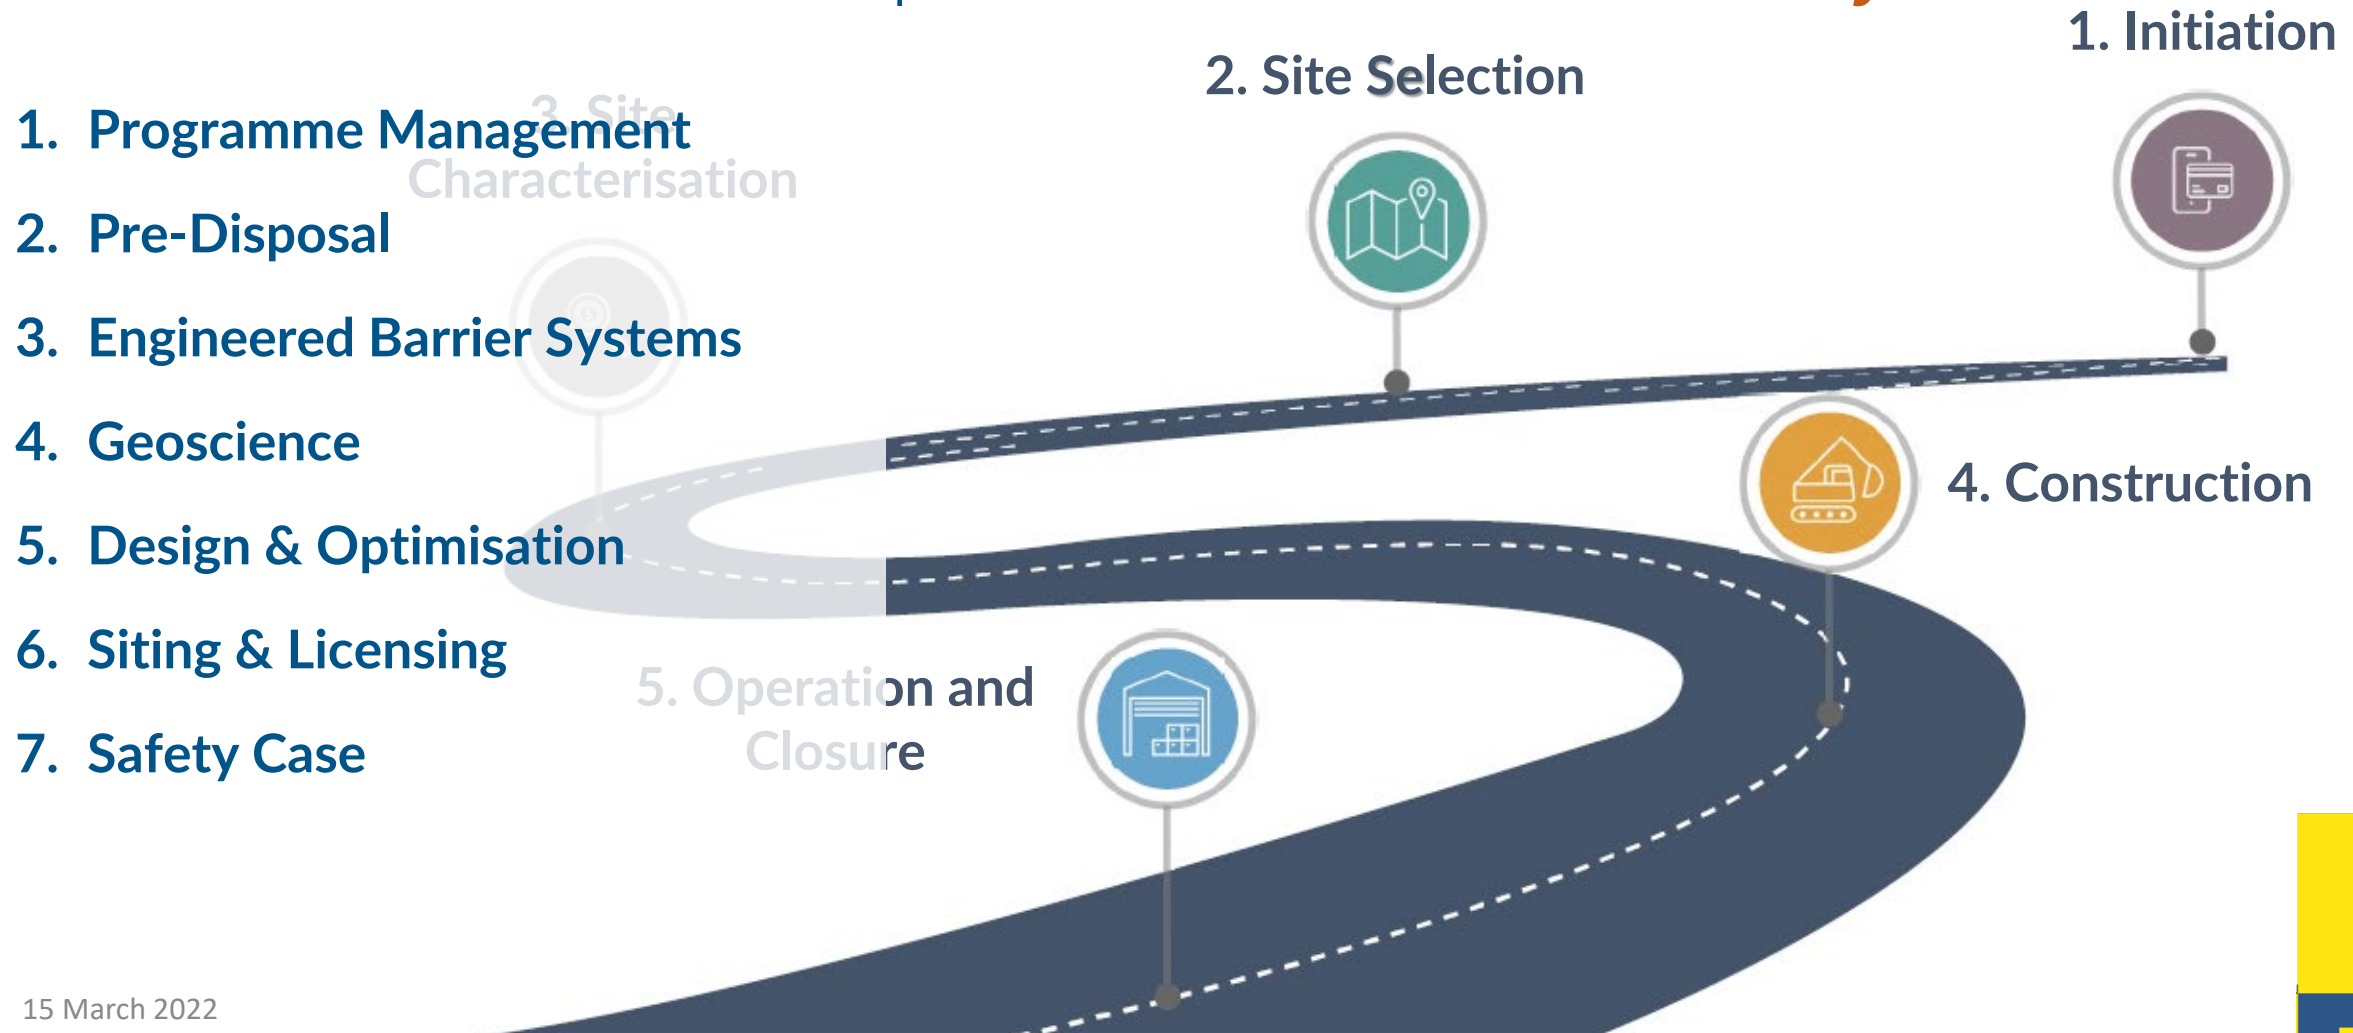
1. Initiation

2. Site Selection

3. Site Characterisation

4. Construction

5. Operation and Closure

1. Programme Management
2. Pre-Disposal
3. Engineered Barrier Systems
4. Geoscience
5. Design & Optimisation
6. Siting & Licensing
7. Safety Case

15 March 2022